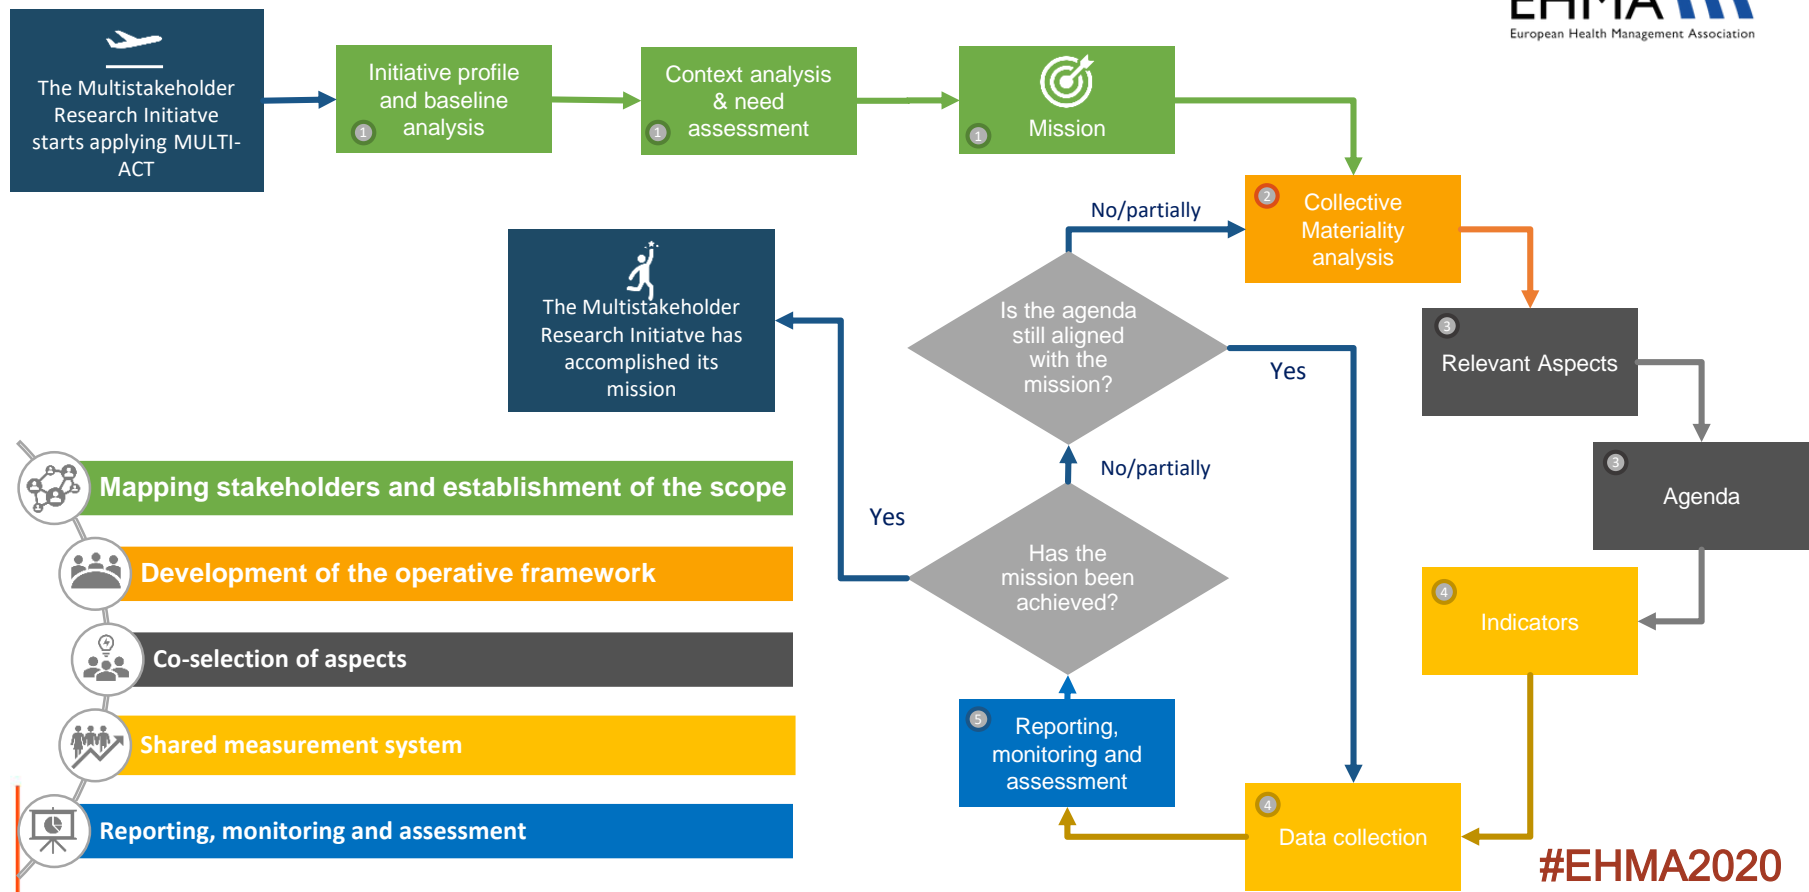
EHMA
European Health Management Association

The Multistakeholder Research Initiatve starts applying MULTI-ACT

1 Initiative profile and baseline analysis

1 Context analysis & need assessment

1 Mission

2 Collective Materiality analysis

No/partially

Is the agenda still aligned with the mission?

Yes

3 Relevant Aspects

3 Agenda

4 Indicators

The Multistakeholder Research Initiatve has accomplished its mission

No/partially

Yes

Has the mission been achieved?

5 Reporting, monitoring and assessment

4 Data collection

Mapping stakeholders and establishment of the scope

Development of the operative framework

Co-selection of aspects

Shared measurement system

Reporting, monitoring and assessment

#EHMA2020